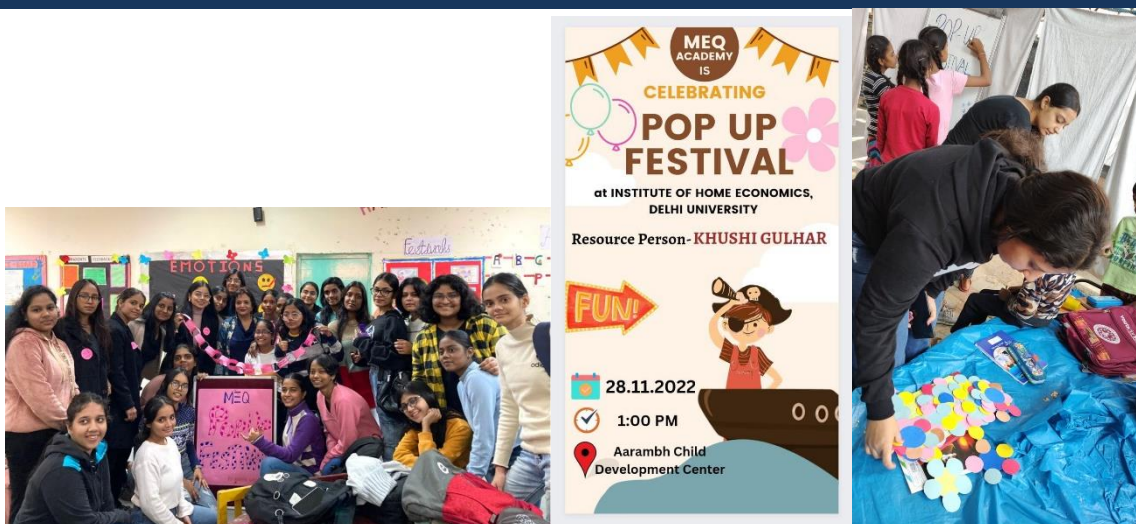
EMOTIONS

Festivals

MEQ

MEQ ACADEMY IS

CELEBRATING

POP UP FESTIVAL

at INSTITUTE OF HOME ECONOMICS, DELHI UNIVERSITY

Resource Person- KHUSHI GULHAR

FUN!

28.11.2022

1:00 PM

Aarambh Child Development Center

POP-UP